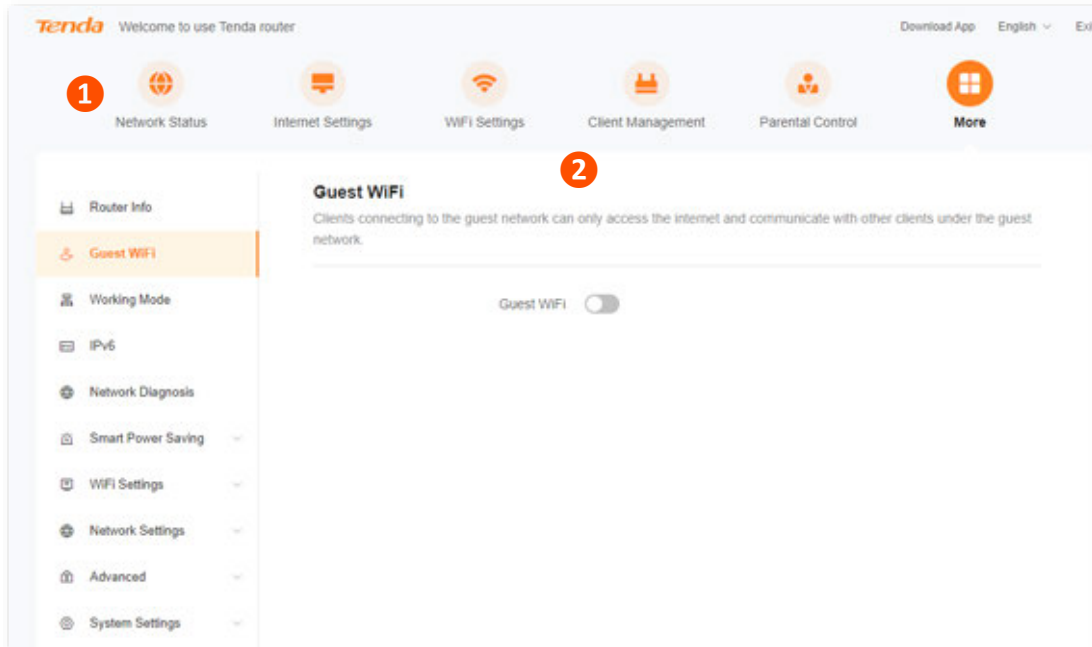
Tenda Welcome to use Tenda router

Download App English Exi

1

Network Status Internet Settings WiFi Settings Client Management Parental Control More

2

Router Info

Guest WiFi

Working Mode

IPv6

Network Diagnosis

Smart Power Saving

WiFi Settings

Network Settings

Advanced

System Settings

Guest WiFi

Clients connecting to the guest network can only access the internet and communicate with other clients under the guest network.

Guest WiFi